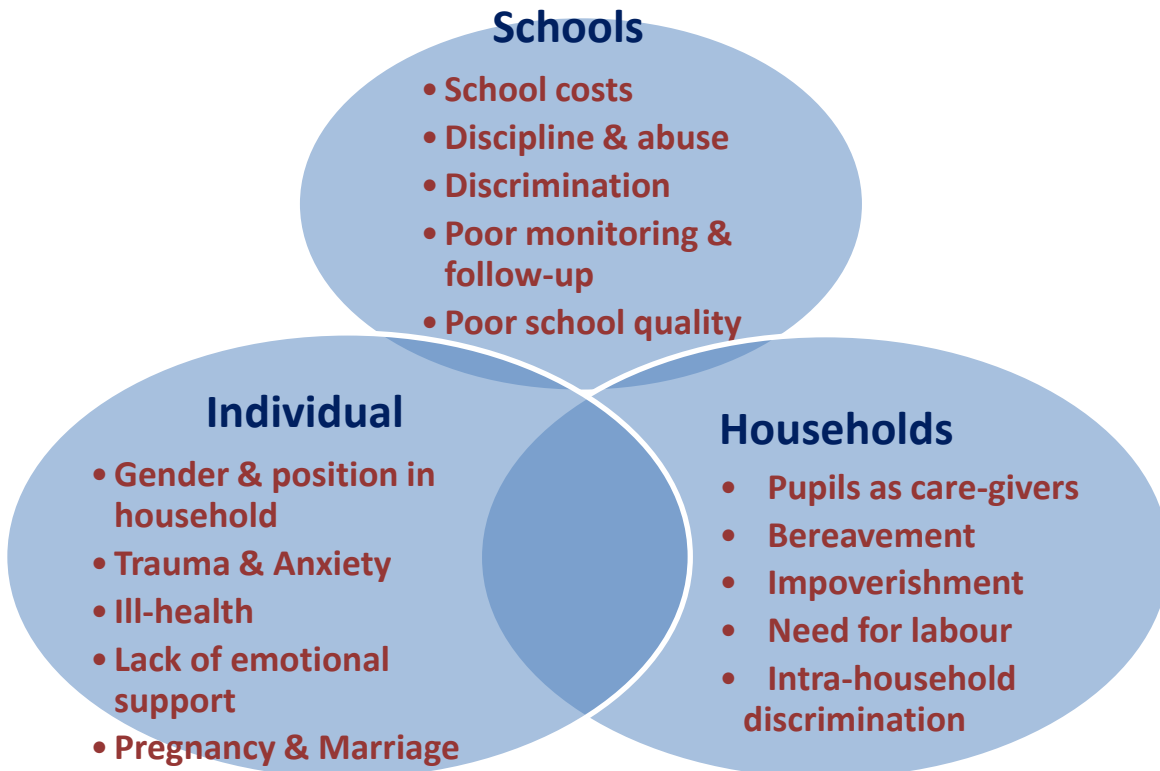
Schools

• School costs
• Discipline & abuse
• Discrimination
• Poor monitoring & follow-up
• Poor school quality

Individual

• Gender & position in household
• Trauma & Anxiety
• Ill-health
• Lack of emotional support
• Pregnancy & Marriage

Households

• Pupils as care-givers
• Bereavement
• Impoverishment
• Need for labour
• Intra-household discrimination